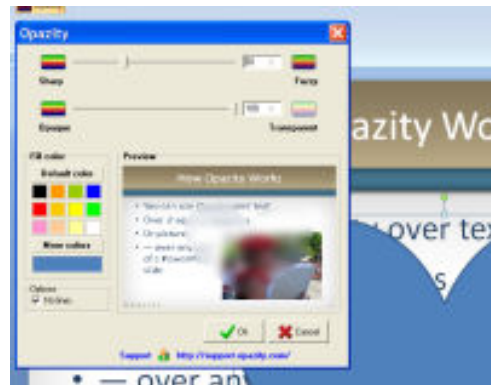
Opazity

Sharp

Fuzzy

Opaque

Transparent

Fill color

Default colors

More colors

Options

Preview

How Opazity Works

OK

Cancel

Support

http://support.opazity.com/

azity Wo

over tex

s

over an